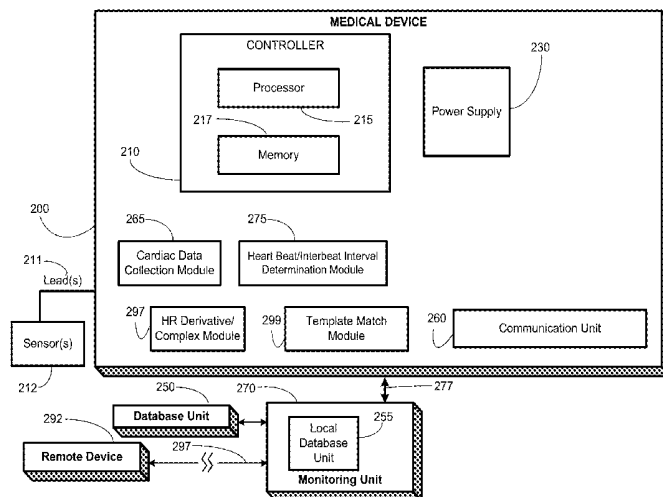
MEDICAL DEVICE

CONTROLLER

Processor

217

215

Memory

210

Power Supply

230

200

265

Cardiac Data Collection Module

275

Heart Beat/Interbeat Interval Determination Module

211

Lead(s)

297

HR Derivative/ Complex Module

299

Template Match Module

260

Communication Unit

Sensor(s)

212

250

Database Unit

270

277

255

Local Database Unit

292

Remote Device

297

Monitoring Unit